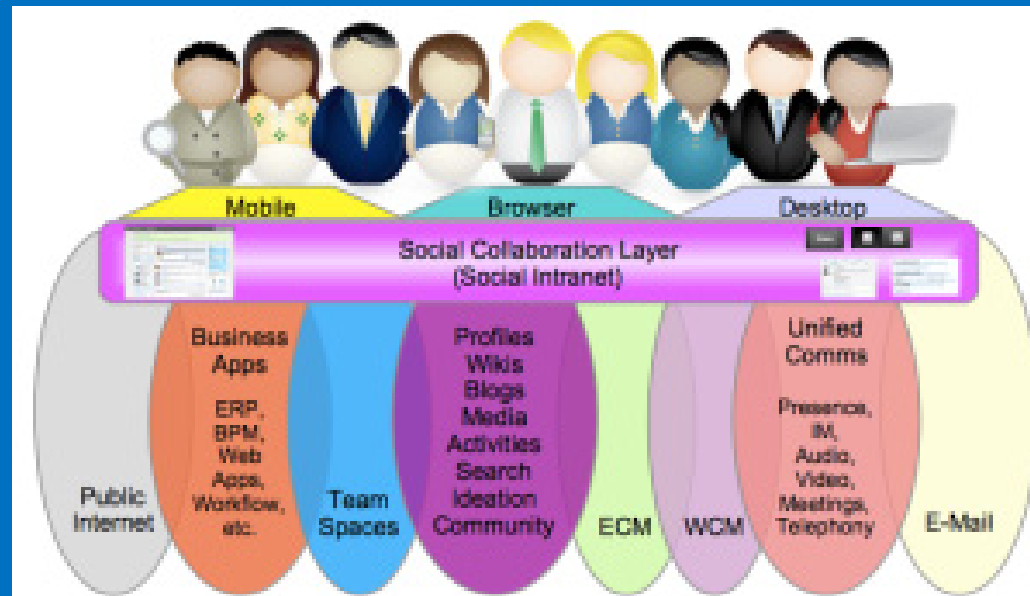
Mobile
Browser
Desktop
Social Collaboration Layer
(Social Intranet)

Public Internet

Business Apps
ERP, BPM, Web Apps, Workflow, etc.

Team Spaces

Profiles
Wikis
Blogs
Media
Activities
Search
Ideation
Community

ECM

WCM

Unified Comms
Presence, IM, Audio, Video, Meetings, Telephony

E-Mail